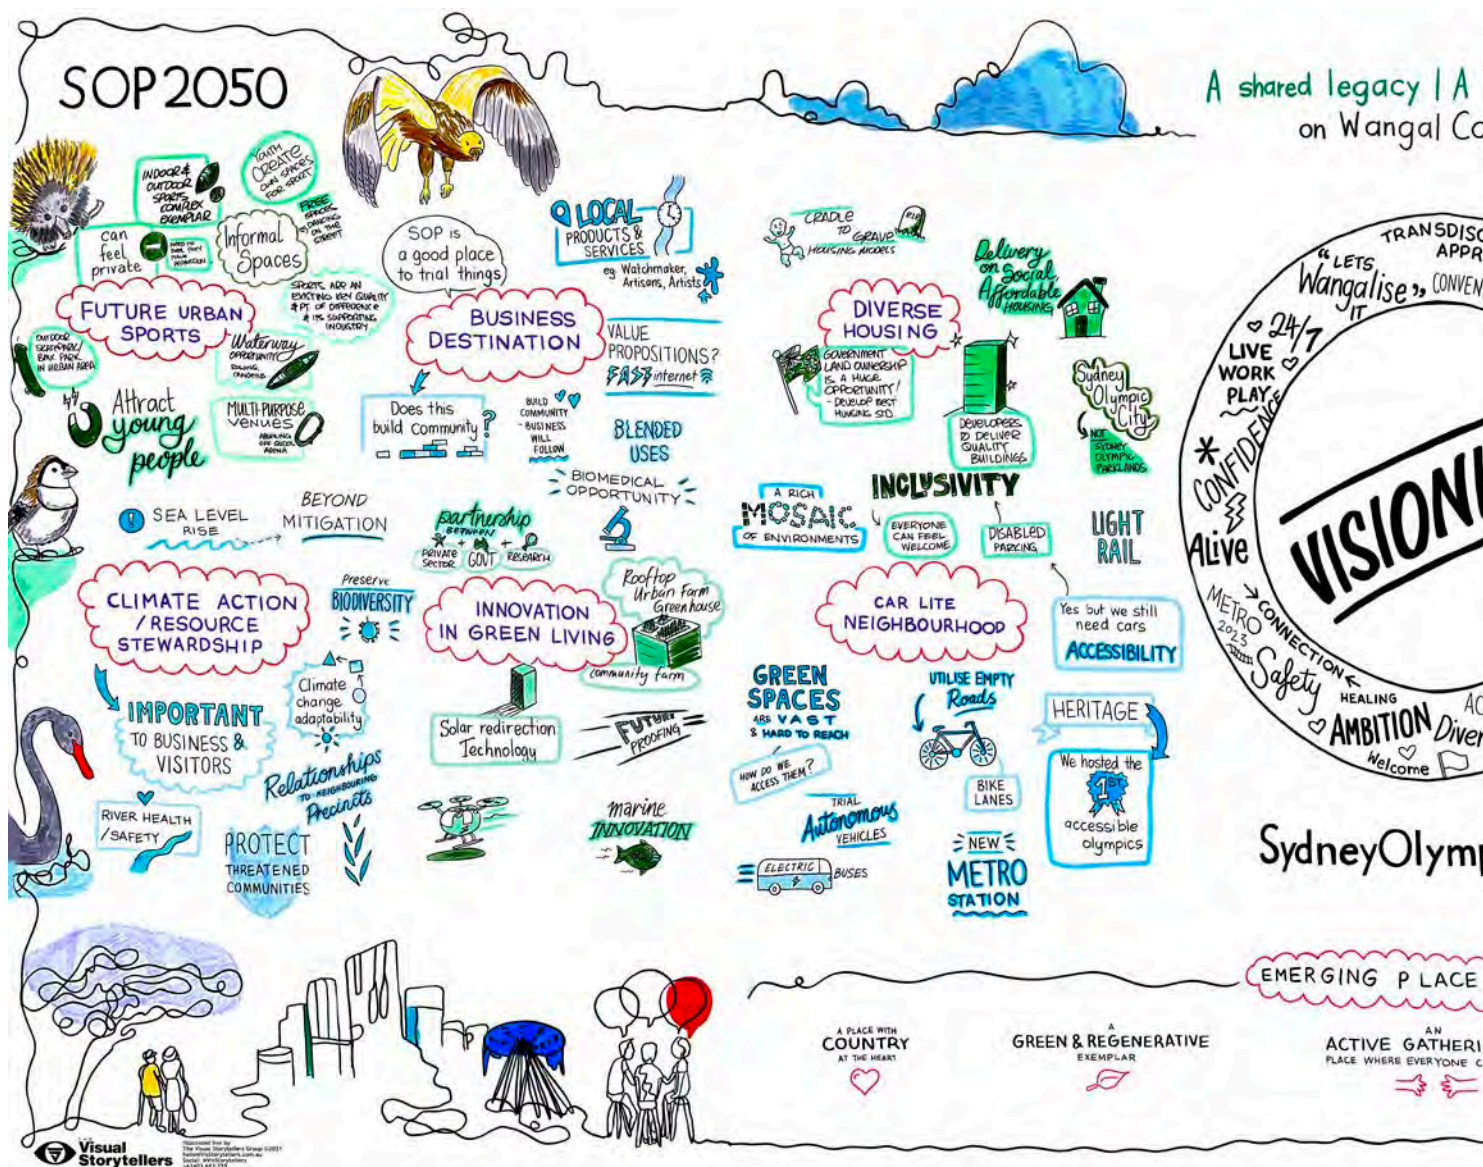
SOP2050

A shared legacy | A
on Wangal Co

INDOOR & OUTDOOR SPORTS COMPLEX EXEMPLAR

YOUTH CREATE OWN SPACES FOR SPORT

FREE SPACES DANCING ON THE STREET

can feel private

Informal Spaces

FUTURE URBAN SPORTS

SPORTS ARE AN EXISTING KEY QUALITY & PT OF DIFFERENCE & ITS SUPPORTING INDUSTRY

OUTDOOR SCRAPPARK / BMX PARK IN URBAN AREA

Waterway OPPORTUNITY ROWING CANOEING

Attract young people

MULTI-PURPOSE VENUES

SOP is a good place to trial things

BUSINESS DESTINATION

Does this build community?

BUILD COMMUNITY - BUSINESS WILL FOLLOW

LOCAL PRODUCTS & SERVICES

eg Watchmaker, Artisans, Artists

VALUE PROPOSITIONS?

FAST internet

BLENDED USES

BIOMEDICAL OPPORTUNITY

CRADLE TO GRAVE HOUSING MODELS

DIVERSE HOUSING

GOVERNMENT LAND OWNERSHIP IS A HUGE OPPORTUNITY! - DEVELOP BEST HOUSING STD

Delivery on Social Affordable HOUSING

DEVELOPERS TO DELIVER QUALITY BUILDINGS

Sydney Olympic City

NOT SYDNEY OLYMPIC PARKLANDS

SEA LEVEL RISE

BEYOND MITIGATION

partnership BETWEEN PRIVATE SECTOR GOVT RESEARCH

A RICH MOSAIC OF ENVIRONMENTS

INCLUSIVITY

EVERYONE CAN FEEL WELCOME

DISABLED PARKING

LIGHT RAIL

Preserve BIODIVERSITY

CLIMATE ACTION / RESOURCE STEWARDSHIP

INNOVATION IN GREEN LIVING

Rooftop Urban Farm Greenhouse

community farm

CAR LITE NEIGHBOURHOOD

Yes but we still need cars

ACCESSIBILITY

IMPORTANT TO BUSINESS & VISITORS

Climate change adaptability

Solar redirection Technology

FUTURE PROOFING

GREEN SPACES ARE VAST & HARD TO REACH

HOW DO WE ACCESS THEM?

UTILISE EMPTY Roads

HERITAGE

We hosted the 1ST accessible olympics

Relationships TO NEIGHBOURING Precincts

RIVER HEALTH / SAFETY

PROTECT THREATENED COMMUNITIES

marine INNOVATION

TRIAL Autonomous VEHICLES

ELECTRIC BUSES

BIKE LANES

NEW METRO STATION

TRANSDISC APPR

"LETS Wangalise IT"

CONVEN

24/7

LIVE WORK PLAY

CONFIDENCE

Alive

VISION

METRO 2023

CONNECTION

Safety

HEALING

AMBITION

Diver

AC

Welcome

SydneyOlymp

EMERGING PLACE

A PLACE WITH COUNTRY AT THE HEART

GREEN & REGENERATIVE EXEMPLAR

AN ACTIVE GATHERI PLACE WHERE EVERYONE C

Visual Storytellers